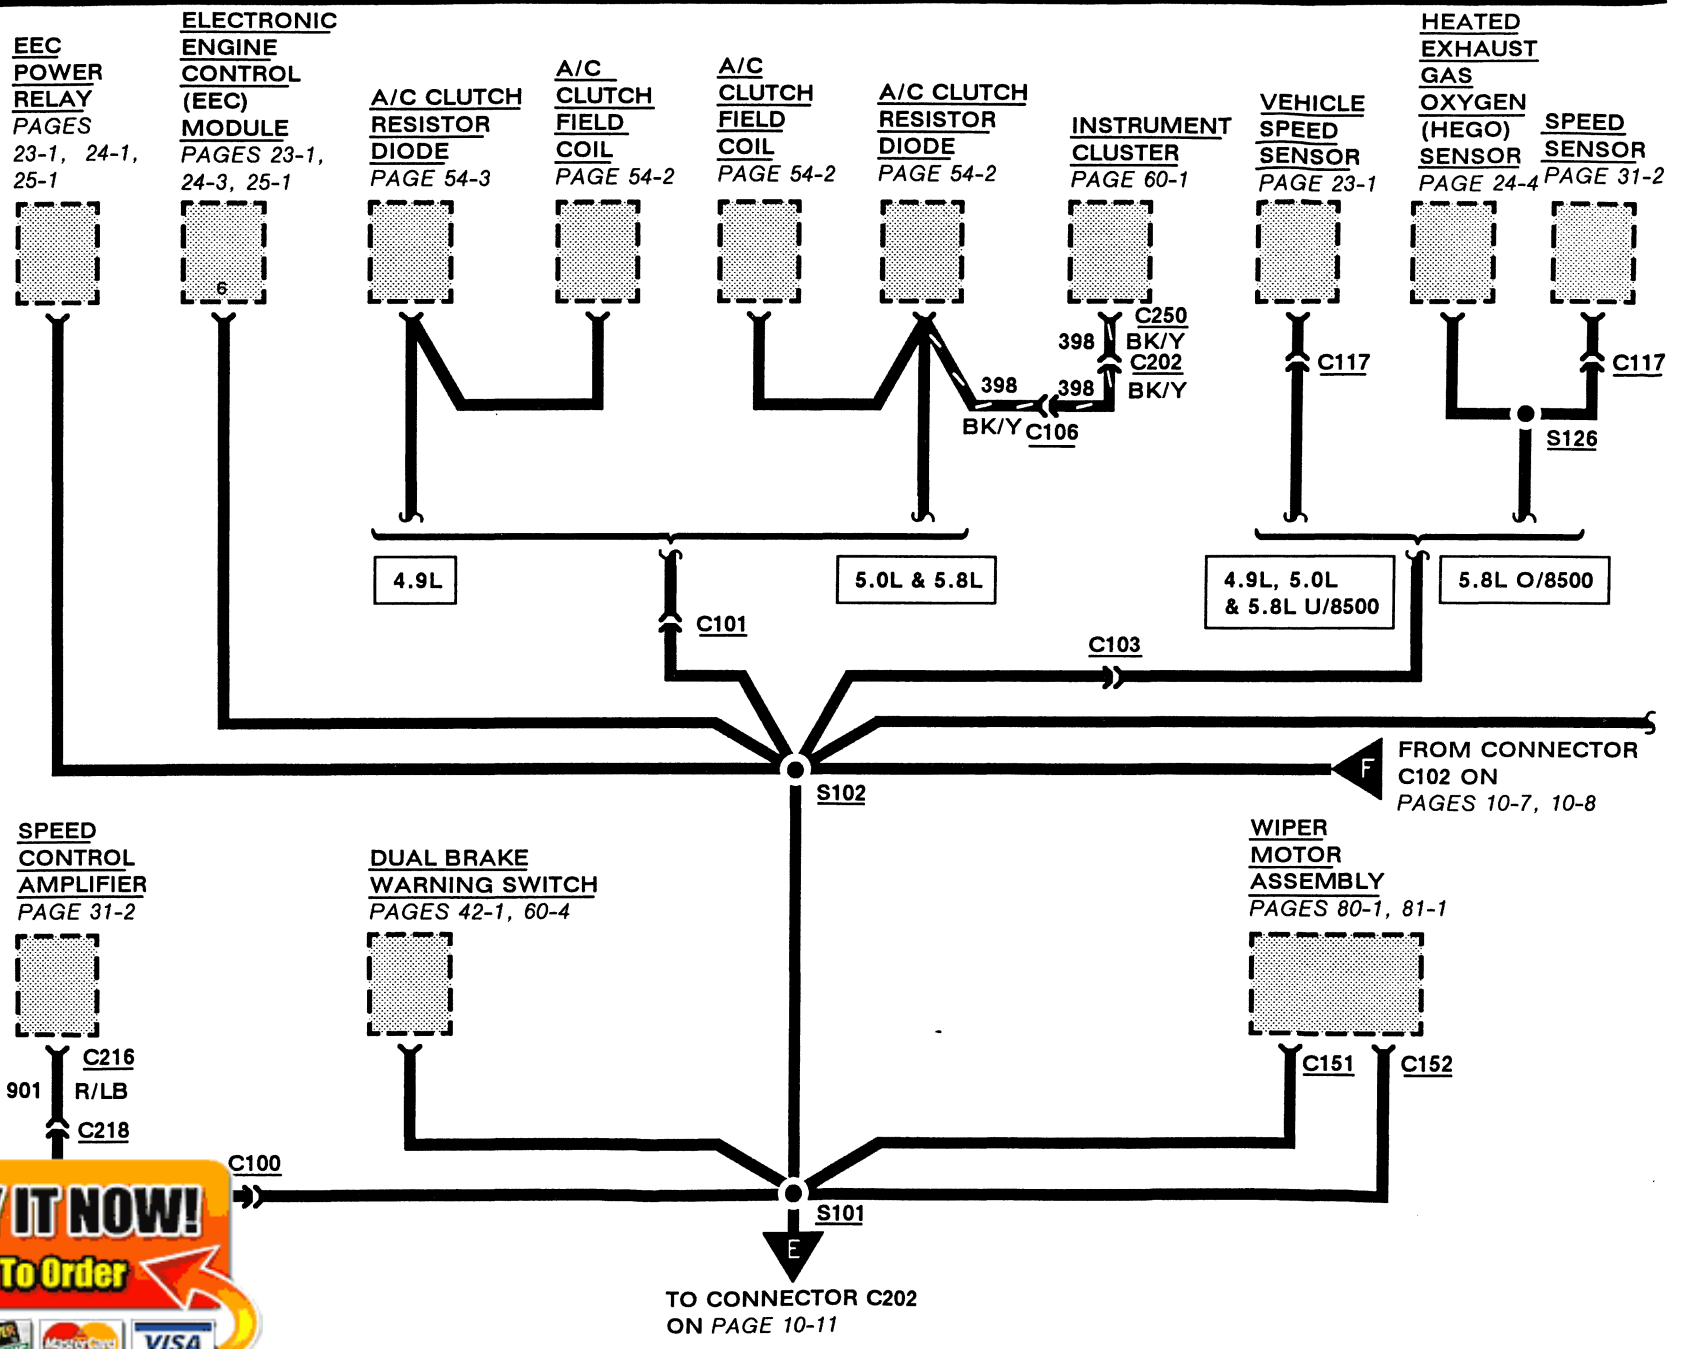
EEC POWER RELAY
PAGES 23-1, 24-1, 25-1

ELECTRONIC ENGINE CONTROL (EEC) MODULE
PAGES 23-1, 24-3, 25-1

6

A/C CLUTCH RESISTOR DIODE
PAGE 54-3

A/C CLUTCH FIELD COIL
PAGE 54-2

A/C CLUTCH FIELD COIL
PAGE 54-2

A/C CLUTCH RESISTOR DIODE
PAGE 54-2

INSTRUMENT CLUSTER
PAGE 60-1

VEHICLE SPEED SENSOR
PAGE 23-1

HEATED EXHAUST GAS OXYGEN (HEGO) SENSOR
PAGE 24-4

SPEED SENSOR
PAGE 31-2

C250
398
BK/Y
C202
398
398
BK/Y
BK/Y
C106

C117

C117

S126

4.9L

5.0L & 5.8L

4.9L, 5.0L & 5.8L U/8500

5.8L O/8500

C101

C103

F

FROM CONNECTOR C102 ON
PAGES 10-7, 10-8

S102

SPEED CONTROL AMPLIFIER
PAGE 31-2

DUAL BRAKE WARNING SWITCH
PAGES 42-1, 60-4

WIPER MOTOR ASSEMBLY
PAGES 80-1, 81-1

C216
901
R/LB
C218

C100

C151
C152

S101

E

TO CONNECTOR C202 ON PAGE 10-11

IT NOW!
To Order
VISA